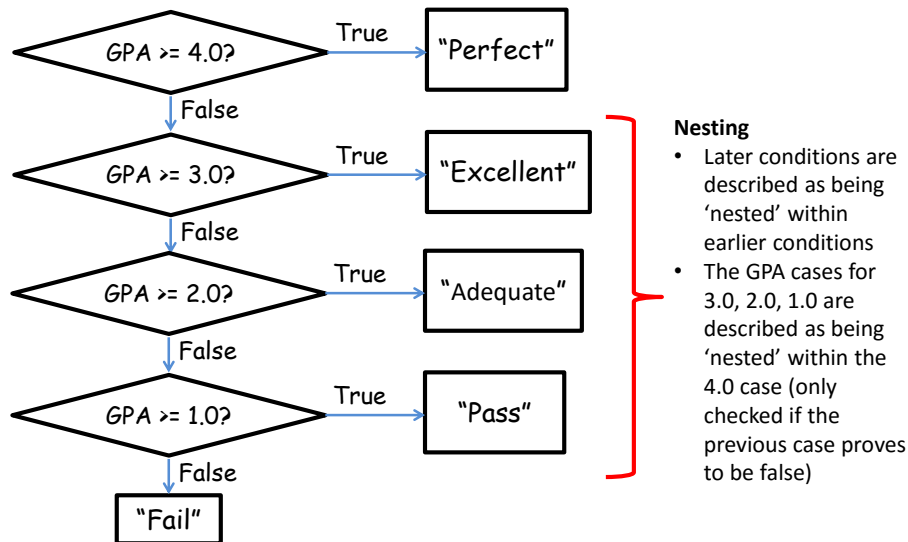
GPA >= 4.0?

True

"Perfect"

False

GPA >= 3.0?

True

"Excellent"

False

GPA >= 2.0?

True

"Adequate"

False

GPA >= 1.0?

True

"Pass"

False

"Fail"

**Nesting**

- Later conditions are described as being 'nested' within earlier conditions
- The GPA cases for 3.0, 2.0, 1.0 are described as being 'nested' within the 4.0 case (only checked if the previous case proves to be false)